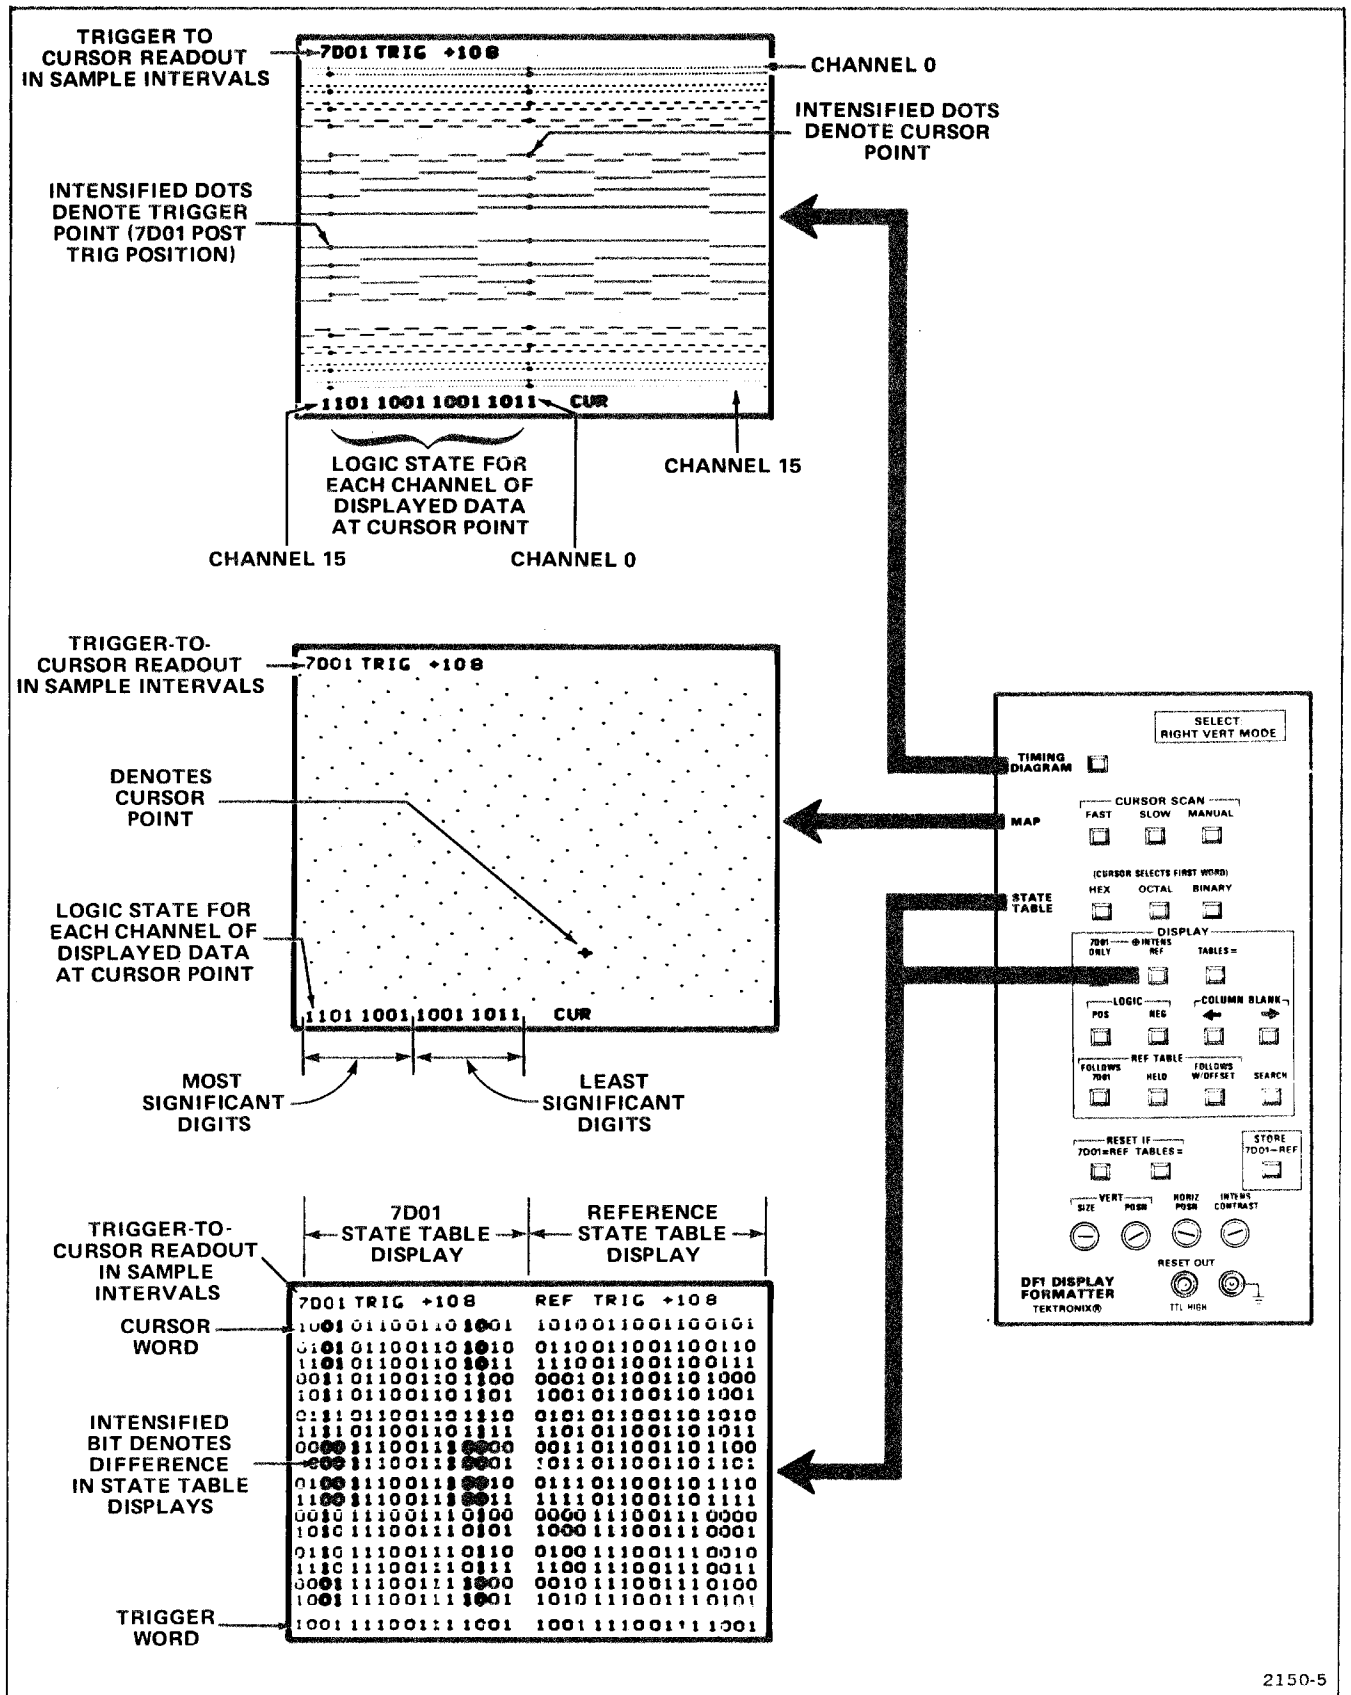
TRIGGER TO CURSOR READOUT IN SAMPLE INTERVALS

7D01 TRIG +108

CHANNEL 0

INTENSIFIED DOTS DENOTE CURSOR POINT

INTENSIFIED DOTS DENOTE TRIGGER POINT (7D01 POST TRIG POSITION)

1101 1001 1001 1011 CUR

LOGIC STATE FOR EACH CHANNEL OF DISPLAYED DATA AT CURSOR POINT

CHANNEL 15

CHANNEL 15

CHANNEL 0

TRIGGER-TO-CURSOR READOUT IN SAMPLE INTERVALS

7D01 TRIG +108

DENOTES CURSOR POINT

LOGIC STATE FOR EACH CHANNEL OF DISPLAYED DATA AT CURSOR POINT

1101 1001 1001 1011 CUR

MOST SIGNIFICANT DIGITS

LEAST SIGNIFICANT DIGITS

7D01 STATE TABLE DISPLAY

REFERENCE STATE TABLE DISPLAY

TRIGGER-TO-CURSOR READOUT IN SAMPLE INTERVALS

CURSOR WORD

INTENSIFIED BIT DENOTES DIFFERENCE IN STATE TABLE DISPLAYS

TRIGGER WORD

7D01 TRIG +108
1001 0110011010 01
0101 0110011010 10
1101 0110011010 11
0011 0110011010 00
1011 0110011010 01
0111 0110011010 10
1111 0110011011 11
0000 1110011100 00
1000 1110011100 01
0100 1110011100 10
1100 1110011100 11
0010 1110011101 00
1010 1110011101 01
0110 1110011101 10
1110 1110011101 11
0001 1110011110 00
1001 1110011110 01
1001 1110011110 01

REF TRIG +108
1010011001100101
0110011001100110
1110011001100111
0001011001101000
1001011001101001
0101011001101010
1101011001101011
0011011001101100
1011011001101101
0111011001101110
1111011001101111
0000111001110000
1000111001110001
0100111001110010
1100111001110011
0010111001110100
1010111001110101
1001111001111001

SELECT RIGHT VERT MODE

TIMING DIAGRAM

MAP

CURSOR SCAN
FAST SLOW MANUAL

(CURSOR SELECTS FIRST WORD)

STATE TABLE

HEX OCTAL BINARY

DISPLAY
7D01 ONLY ⊕ INTENS REF TABLES =

LOGIC
POS NEG

COLUMN BLANK
← →

REF TABLE
FOLLOWS 7D01 HELD FOLLOWS W/OFFSET SEARCH

RESET IF
7D01=REF TABLES =

STORE 7D01→REF

VERT
SIZE POSN

HORIZ POSN

INTENS CONTRAST

RESET OUT

DF1 DISPLAY FORMATTER
TEKTRONIX®

TTL HIGH

2150-5